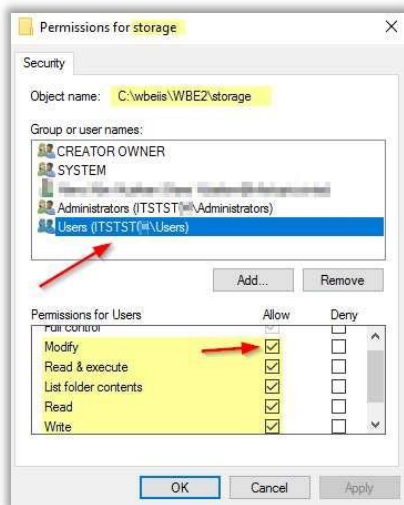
Permissions for storage

Security

Object name: C:\wbeis\WBE2\storage

Group or user names:

CREATOR OWNER
SYSTEM
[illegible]
Administrators (ITSTST\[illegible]\Administrators)
Users (ITSTST\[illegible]\Users)

Add...
Remove

Permissions for Users
Allow
Deny

Full control
Modify
Read & execute
List folder contents
Read
Write

OK
Cancel
Apply